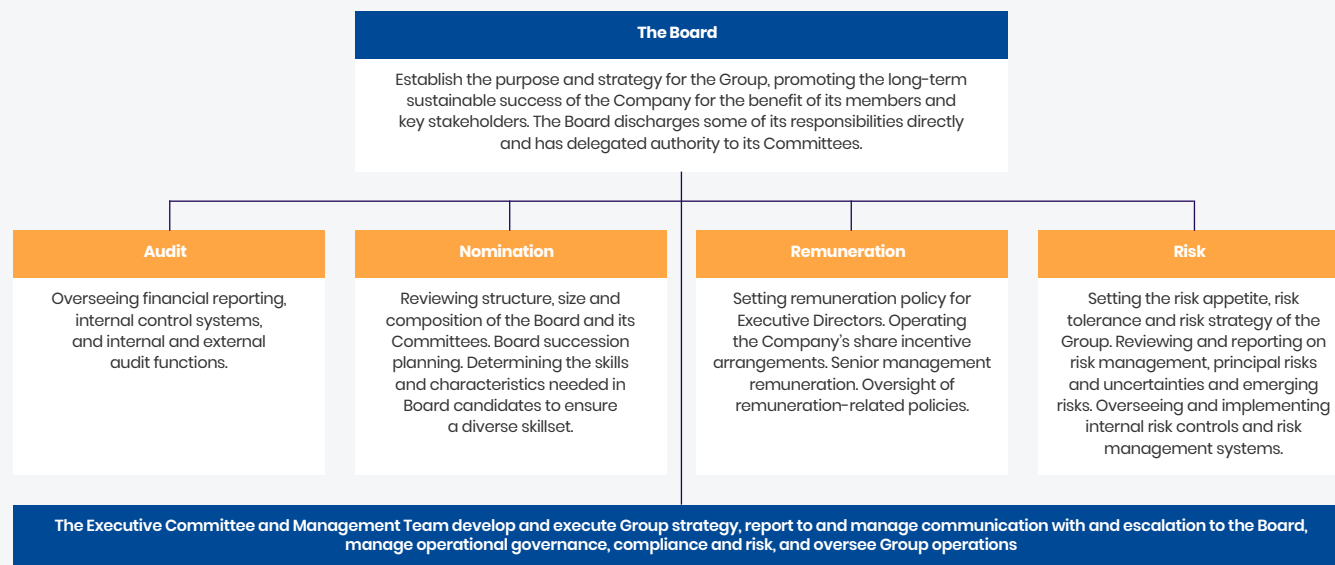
The Board

Establish the purpose and strategy for the Group, promoting the long-term sustainable success of the Company for the benefit of its members and key stakeholders. The Board discharges some of its responsibilities directly and has delegated authority to its Committees.

Audit

Overseeing financial reporting, internal control systems, and internal and external audit functions.

Nomination

Reviewing structure, size and composition of the Board and its Committees. Board succession planning. Determining the skills and characteristics needed in Board candidates to ensure a diverse skillset.

Remuneration

Setting remuneration policy for Executive Directors. Operating the Company's share incentive arrangements. Senior management remuneration. Oversight of remuneration-related policies.

Risk

Setting the risk appetite, risk tolerance and risk strategy of the Group. Reviewing and reporting on risk management, principal risks and uncertainties and emerging risks. Overseeing and implementing internal risk controls and risk management systems.

The Executive Committee and Management Team develop and execute Group strategy, report to and manage communication with and escalation to the Board, manage operational governance, compliance and risk, and oversee Group operations